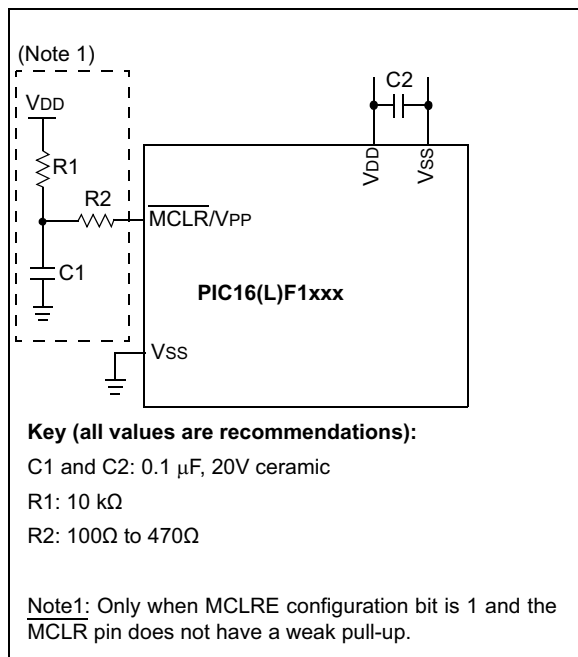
(Note 1)

VDD

R1

R2

$\overline{MCLR}$/VPP

C1

C2

VDD

VSS

PIC16(L)F1xxx

VSS

**Key (all values are recommendations):**

C1 and C2: 0.1 μF, 20V ceramic

R1: 10 kΩ

R2: 100Ω to 470Ω

Note1: Only when MCLRE configuration bit is 1 and the $\overline{MCLR}$ pin does not have a weak pull-up.